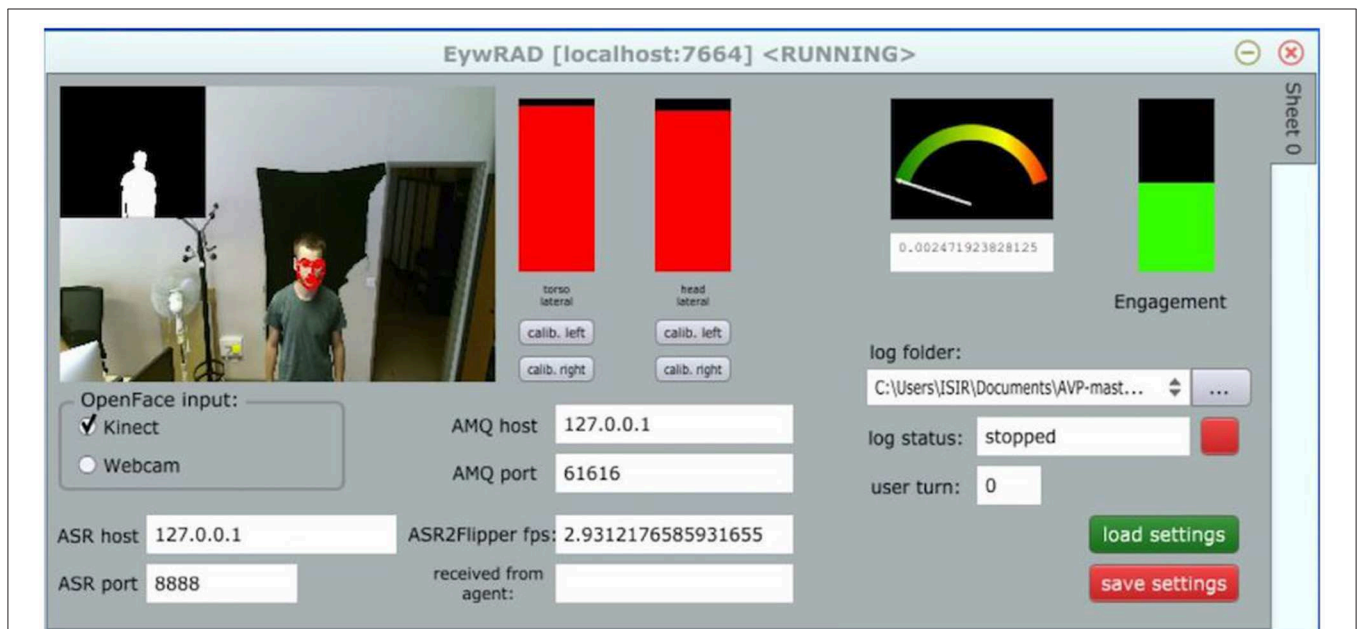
EywRAD [localhost:7664] <RUNNING>

Sheet 0

torso lateral

head lateral

calib. left

calib. right

calib. left

calib. right

0.002471923828125

Engagement

log folder:

C:\Users\ISIR\Documents\AVP-mast...

...

OpenFace input:

Kinect

Webcam

AMQ host 127.0.0.1

AMQ port 61616

log status: stopped

user turn: 0

ASR host 127.0.0.1

ASR port 8888

ASR2Flipper fps: 2.9312176585931655

received from agent:

load settings

save settings